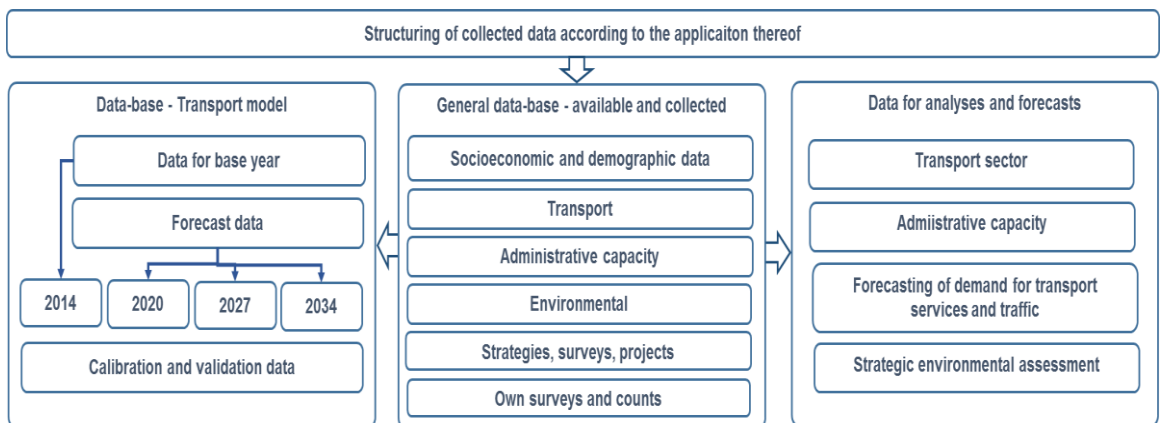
Structuring of collected data according to the applicaiton thereof

Data-base - Transport model

Data for base year

Forecast data

2014

2020

2027

2034

Calibration and validation data

General data-base - available and collected

Socioeconomic and demographic data

Transport

Administrative capacity

Environmental

Strategies, surveys, projects

Own surveys and counts

Data for analyses and forecasts

Transport sector

Admiistrative capacity

Forecasting of demand for transport services and traffic

Strategic environmental assessment